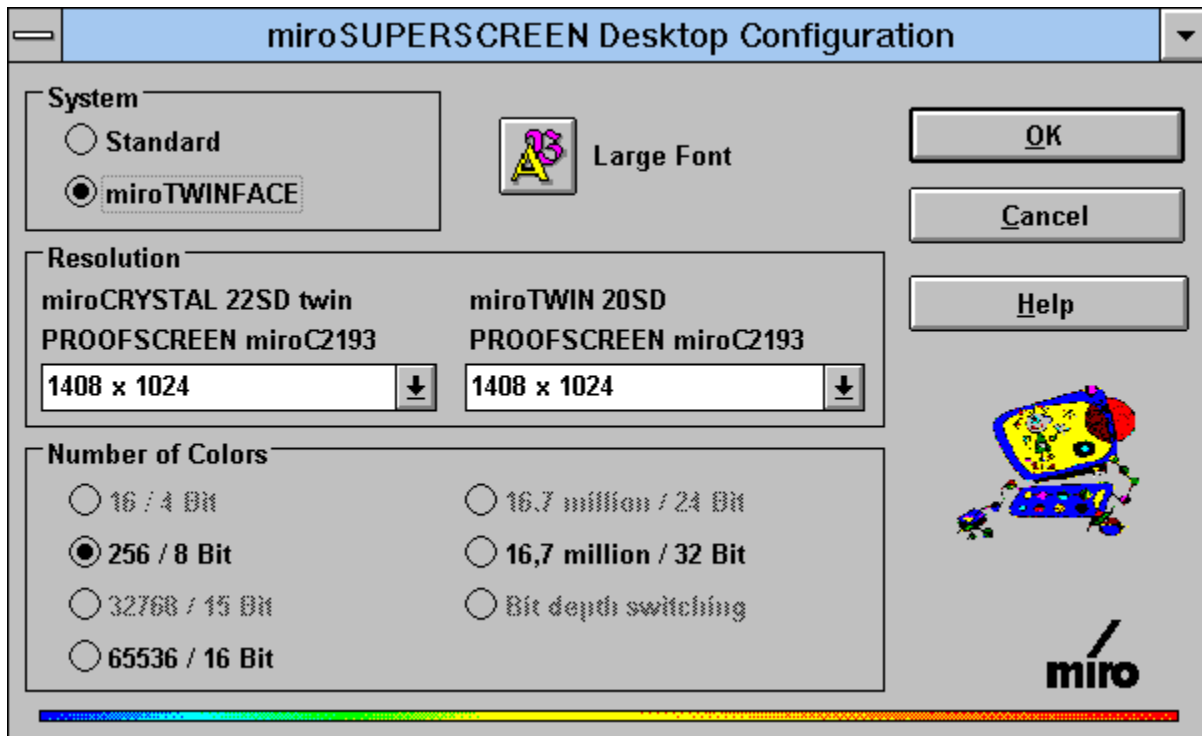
miroSUPERSCREEN Desktop Configuration

System
Standard
miroTWINFACE

Large Font

OK
Cancel
Help

Resolution
miroCRYSTAL 22SD twin
PROOFSCREEN miroC2193
1408 x 1024

miroTWIN 20SD
PROOFSCREEN miroC2193
1408 x 1024

Number of Colors
16 / 4 Bit
256 / 8 Bit
32768 / 15 Bit
65536 / 16 Bit
16.7 million / 24 Bit
16,7 million / 32 Bit
Bit depth switching

miro